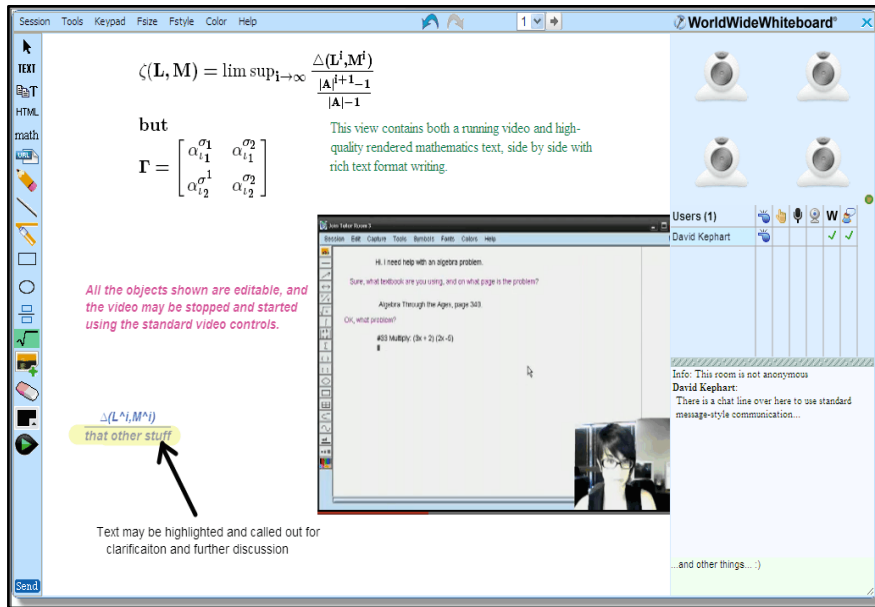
Session Tools Keypad Fsize Fstyle Color Help

1

WorldWideWhiteboard®

TEXT

HTML

math

Send

$\zeta(\mathbf{L},\mathbf{M}) = \limsup_{\mathbf{i}\to\infty} \frac{\triangle(\mathbf{L^i},\mathbf{M^i})}{\frac{|\mathbf{A}|^{\mathbf{i}+\mathbf{1}}-\mathbf{1}}{|\mathbf{A}|-\mathbf{1}}}$

but

$\mathbf{\Gamma} = \begin{bmatrix} \alpha_{i_1}^{\sigma_1} & \alpha_{i_1}^{\sigma_2} \\ \alpha_{i_2}^{\sigma_1} & \alpha_{i_2}^{\sigma_2} \end{bmatrix}$

This view contains both a running video and high-quality rendered mathematics text, side by side with rich text format writing.

All the objects shown are editable, and the video may be stopped and started using the standard video controls.

△(L^i,M^i)
that other stuff

Text may be highlighted and called out for clarificaiton and further discussion

Join Tutor Room 3

Session Edit Capture Tools Symbols Fonts Colors Help

Hi. I need help with an algebra problem.

Sure, what textbook are you using, and on what page is the problem?

Algebra Through the Ages, page 343.

OK, what problem?

#33 Multiply: (3x + 2) (2x -5)

Users (1)

W

David Kephart

Info: This room is not anonymous
David Kephart:
There is a chat line over here to use standard message-style communication...

...and other things... :)